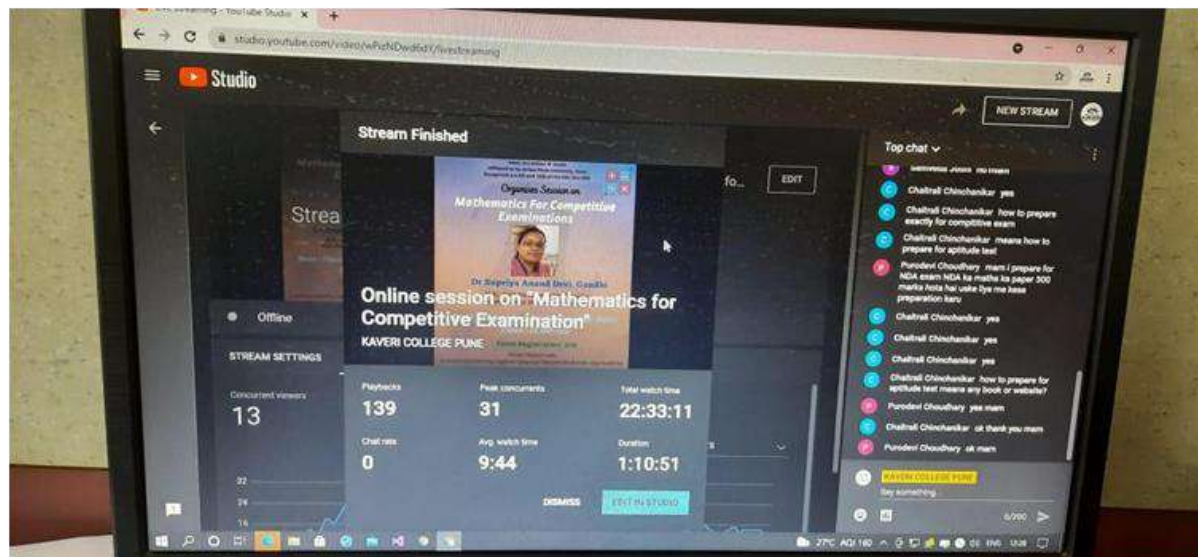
Live streaming - YouTube Studio

studio.youtube.com/video/wPizNDwd6dY/livestreaming

Studio

NEW STREAM

Stream Finished

Organises Session on

Mathematics For Competitive Examinations

Dr Supriya Anand Devi. Gandhi

Online session on "Mathematics for Competitive Examination"

KAVERI COLLEGE PUNE

fo...

EDIT

Strea

Offline

STREAM SETTINGS

Concurrent viewers

13

| Playbacks | Peak concurrents | Total watch time |
|---|---|---|
| 139 | 31 | 22:33:11 |
| Chat rate | Avg. watch time | Duration |
| 0 | 9:44 | 1:10:51 |

DISMISS

EDIT IN STUDIO

Top chat

Chaitrali Chinchankar yes

Chaitrali Chinchankar how to prepare exactly for competitive exam

Chaitrali Chinchankar means how to prepare for aptitude test

Purodevi Choudhary mam i prepare for NDA exam NDA ka maths ka paper 300 marks hota hai uske liye me kese preparation karu

Chaitrali Chinchankar yes

Chaitrali Chinchankar yes

Chaitrali Chinchankar yes

Chaitrali Chinchankar how to prepare for aptitude test means any book or website?

Purodevi Choudhary yes mam

Chaitrali Chinchankar ok thank you mam

Purodevi Choudhary ok mam

KAVERI COLLEGE PUNE

Say something...

0/200

27°C AQI 160 ENG